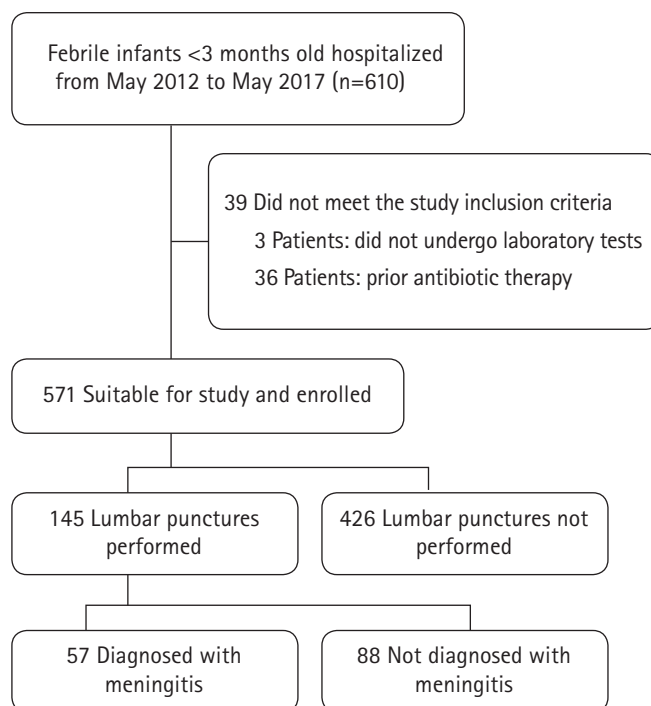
Febrile infants <3 months old hospitalized from May 2012 to May 2017 (n=610)

39 Did not meet the study inclusion criteria
3 Patients: did not undergo laboratory tests
36 Patients: prior antibiotic therapy

571 Suitable for study and enrolled

145 Lumbar punctures performed

426 Lumbar punctures not performed

57 Diagnosed with meningitis

88 Not diagnosed with meningitis